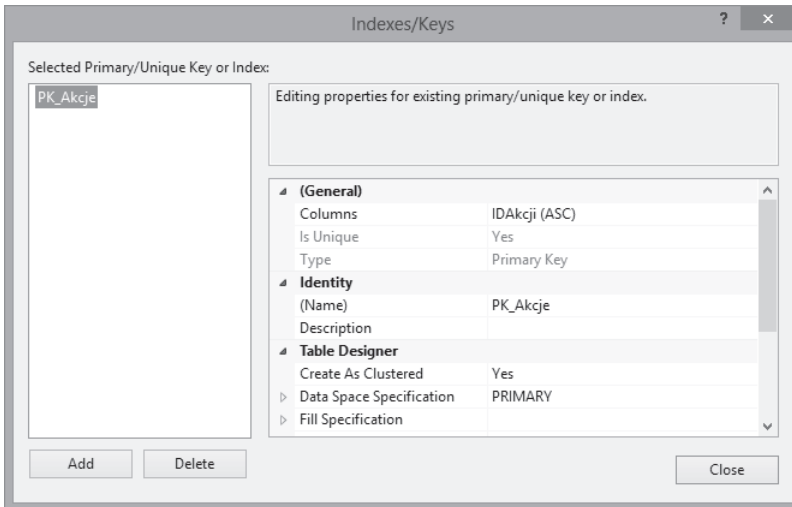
Indexes/Keys

? ×

Selected Primary/Unique Key or Index:

PK_Akcje

Editing properties for existing primary/unique key or index.

| (General) | |
|---|---|
| Columns | IDAkcji (ASC) |
| Is Unique | Yes |
| Type | Primary Key |
| **Identity** | |
| (Name) | PK_Akcje |
| Description | |
| **Table Designer** | |
| Create As Clustered | Yes |
| Data Space Specification | PRIMARY |
| Fill Specification | |

Add Delete

Close